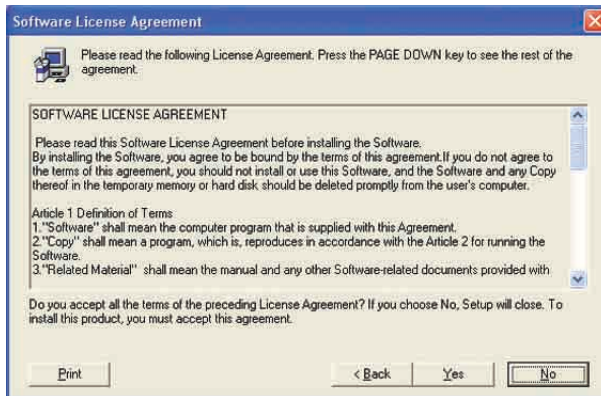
Software License Agreement

Please read the following License Agreement. Press the PAGE DOWN key to see the rest of the agreement.

SOFTWARE LICENSE AGREEMENT

Please read this Software License Agreement before installing the Software.
By installing the Software, you agree to be bound by the terms of this agreement.If you do not agree to the terms of this agreement, you should not install or use this Software, and the Software and any Copy thereof in the temporary memory or hard disk should be deleted promptly from the user's computer.

Article 1 Definition of Terms
1."Software" shall mean the computer program that is supplied with this Agreement.
2."Copy" shall mean a program, which is, reproduces in accordance with the Article 2 for running the Software.
3."Related Material" shall mean the manual and any other Software-related documents provided with

Do you accept all the terms of the preceding License Agreement? If you choose No, Setup will close. To install this product, you must accept this agreement.

Print

< Back

Yes

No